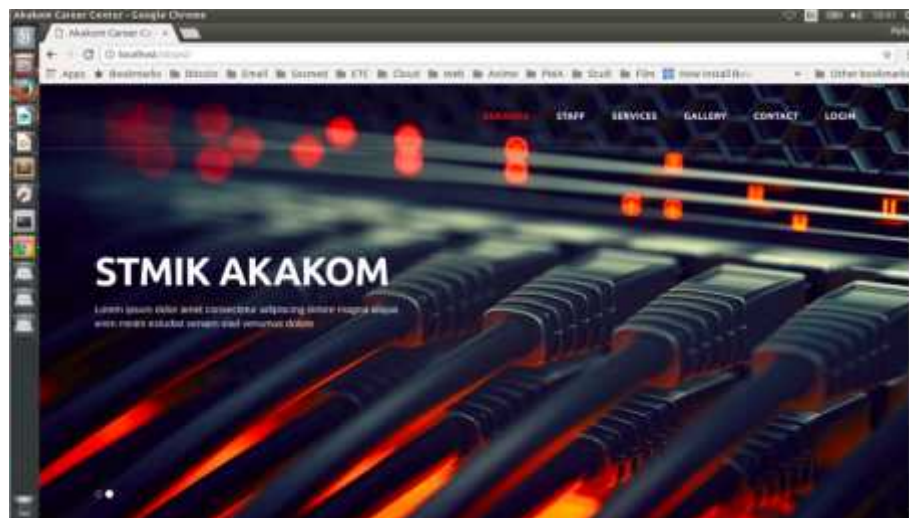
Akakom Career Center - Google Chrome

Akakom Career C... ×

localhost/

Apps ★ Bookmarks Bitcoin Email Sosmed ETC Cloud web Anime Pixiv Stuff Film How install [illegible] Other bookmarks

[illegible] STAFF SERVICES GALLERY CONTACT LOGIN

STMIK AKAKOM

Lorem ipsum dolor amet consectetur adipiscing tempor magna aliqua enim minim eiusdot veniam sed venamus dolore